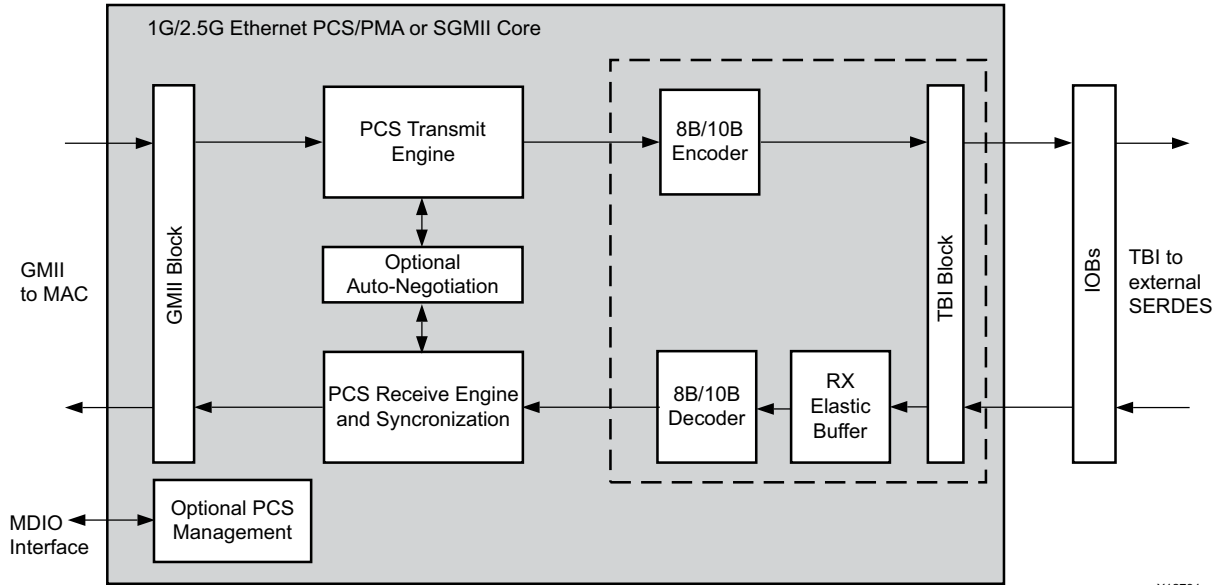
1G/2.5G Ethernet PCS/PMA or SGMII Core

GMII to MAC

GMII Block

PCS Transmit Engine

Optional Auto-Negotiation

PCS Receive Engine and Syncronization

8B/10B Encoder

8B/10B Decoder

RX Elastic Buffer

TBI Block

IOBs

TBI to external SERDES

MDIO Interface

Optional PCS Management

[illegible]